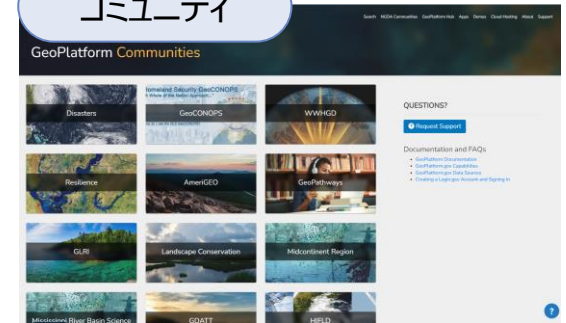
コミュニティ

Search NGDA Communities GeoPlatform Hub Apps Demos Cloud Hosting About Support

GeoPlatform Communities

Disasters

Homeland Security GeoCONOPS
A Whole of the Nation Approach

GeoCONOPS

WWHGD

Resilience

AmeriGEO

GeoPathways

GLRI

Landscape Conservation

Midcontinent Region

Mississippi River Basin Science

GDATT

HIFLD

QUESTIONS?

Request Support

Documentation and FAQs

• GeoPlatform Documentation
• GeoPlatform.gov Capabilities
• GeoPlatform.gov Data Sources
• Creating a Login.gov Account and Signing In

?